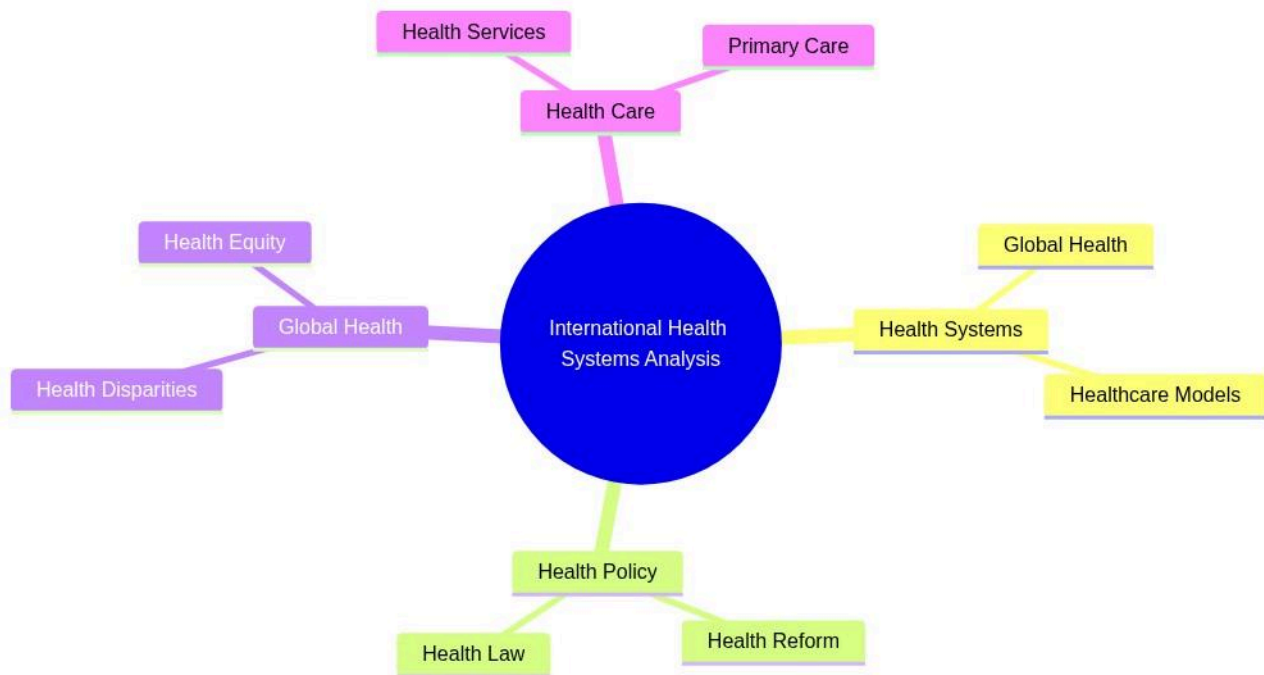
International Health Systems Analysis

Health Care
Health Services
Primary Care

Health Systems
Global Health
Healthcare Models

Health Policy
Health Law
Health Reform

Global Health
Health Equity
Health Disparities